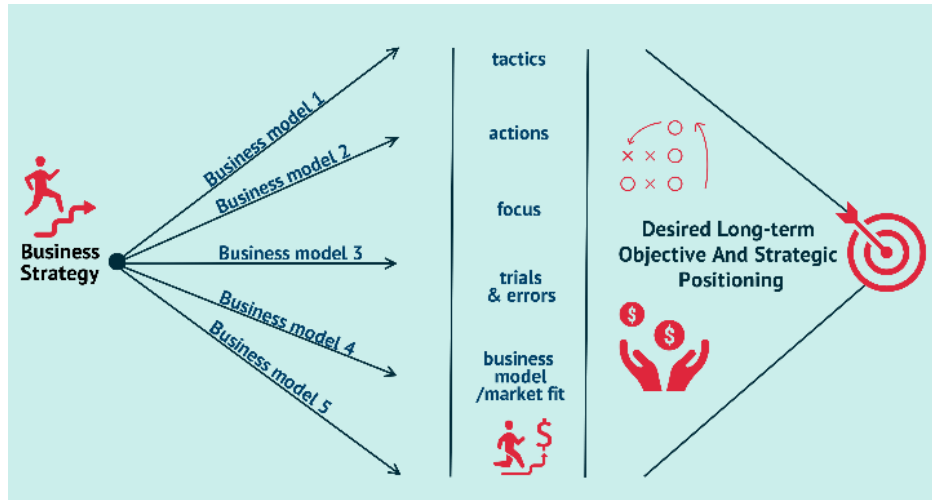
Business Strategy

Business model 1
Business model 2
Business model 3
Business model 4
Business model 5

tactics

actions

focus

trials & errors

business model /market fit

Desired Long-term Objective And Strategic Positioning